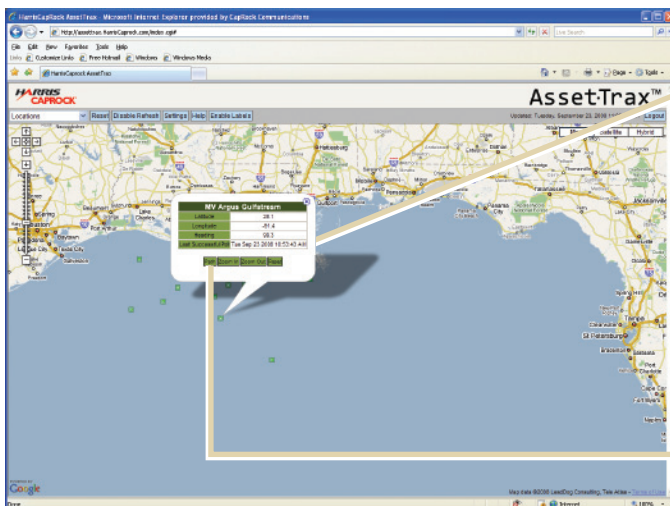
HarrisCapRock AssetTrax - Microsoft Internet Explorer provided by CapRock Communications

http://assettrax.harriscaprock.com/index.cgi#

Live Search

File Edit View Favorites Tools Help

Links Customize Links Free Hotmail Windows Windows Media

HarrisCaprock AssetTrax

Page Tools

HARRIS CAPROCK

AssetTrax™

Locations Reset Disable Refresh Settings Help Enable Labels

Updated: Tuesday, September 23, 2008 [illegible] Logout

Satellite Hybrid

| MV Argus Gulfstream | |
|---|---|
| Latitude | 28.1 |
| Longitude | -91.4 |
| Heading | 99.3 |
| Last Successful Poll | Tue Sep 23 2008 10:53:43 AM |

Path Zoom In Zoom Out Reset

Pensacola

Panama City

Tallahassee

Gainesville

Tampa

St Petersburg

Bradenton

Lafayette

Houma

Google

Map data ©2008 LeadDog Consulting, Tele Atlas - Terms of Use

Done

Internet

100%